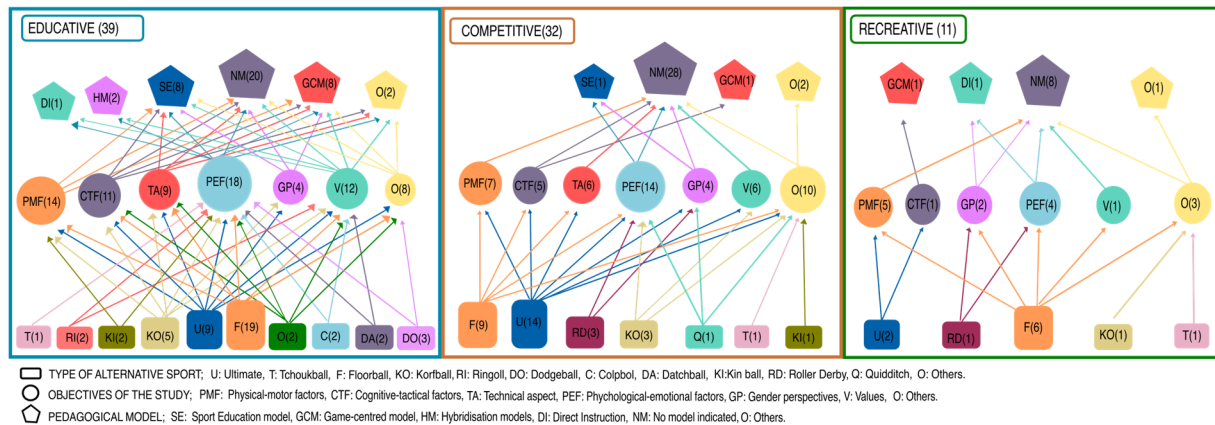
EDUCATIVE (39)

DI(1) HM(2) SE(8) NM(20) GCM(8) O(2)

PMF(14) CTF(11) TA(9) PEF(18) GP(4) V(12) O(8)

T(1) RI(2) KI(2) KO(5) U(9) F(19) O(2) C(2) DA(2) DO(3)

COMPETITIVE(32)

SE(1) NM(28) GCM(1) O(2)

PMF(7) CTF(5) TA(6) PEF(14) GP(4) V(6) O(10)

F(9) U(14) RD(3) KO(3) Q(1) T(1) KI(1)

RECREATIVE (11)

GCM(1) DI(1) NM(8) O(1)

PMF(5) CTF(1) GP(2) PEF(4) V(1) O(3)

U(2) RD(1) F(6) KO(1) T(1)

TYPE OF ALTERNATIVE SPORT; U: Ultimate, T: Tchoukball, F: Floorball, KO: Korfball, RI: Ringoll, DO: Dodgeball, C: Colpbol, DA: Datchball, KI:Kin ball, RD: Roller Derby, Q: Quidditch, O: Others.

OBJECTIVES OF THE STUDY; PMF: Physical-motor factors, CTF: Cognitive-tactical factors, TA: Technical aspect, PEF: Psychological-emotional factors, GP: Gender perspectives, V: Values, O: Others.

PEDAGOGICAL MODEL; SE: Sport Education model, GCM: Game-centred model, HM: Hybridisation models, DI: Direct Instruction, NM: No model indicated, O: Others.